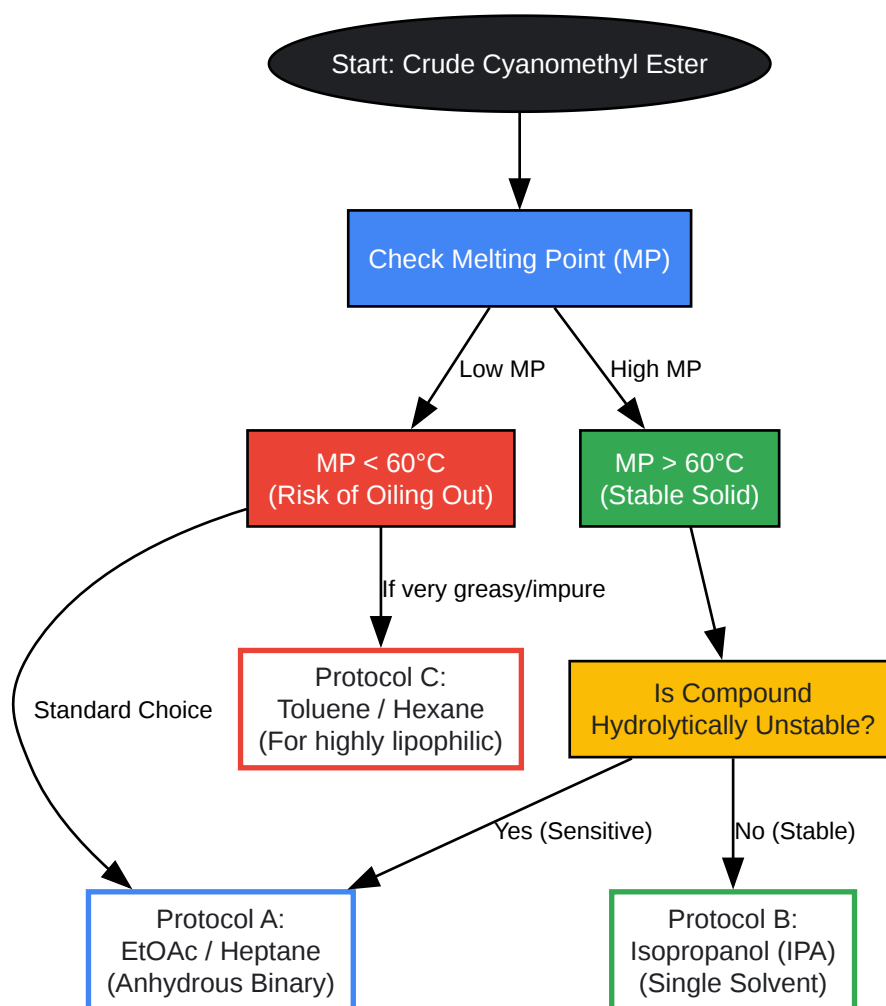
Start: Crude Cyanomethyl Ester

Check Melting Point (MP)

Low MP

High MP

MP < 60°C
(Risk of Oiling Out)

MP > 60°C
(Stable Solid)

If very greasy/impure

Standard Choice

Protocol C:
Toluene / Hexane
(For highly lipophilic)

Is Compound
Hydrolytically Unstable?

Yes (Sensitive)

No (Stable)

Protocol A:
EtOAc / Heptane
(Anhydrous Binary)

Protocol B:
Isopropanol (IPA)
(Single Solvent)